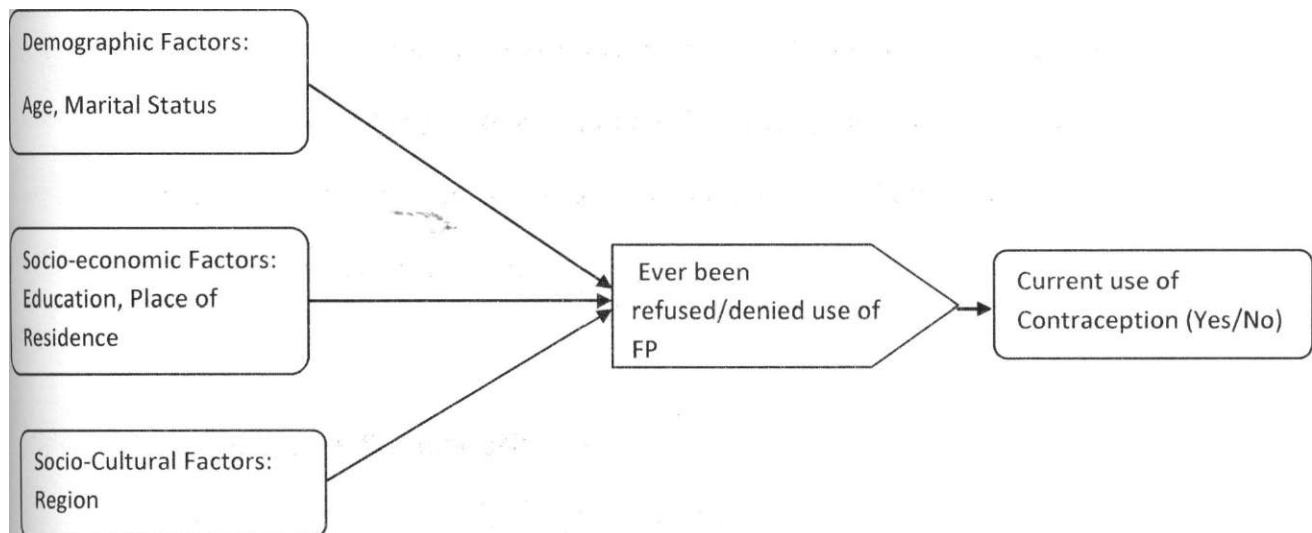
Demographic Factors:

Age, Marital Status

Socio-economic Factors: Education, Place of Residence

Socio-Cultural Factors: Region

Ever been refused/denied use of FP

Current use of Contraception (Yes/No)